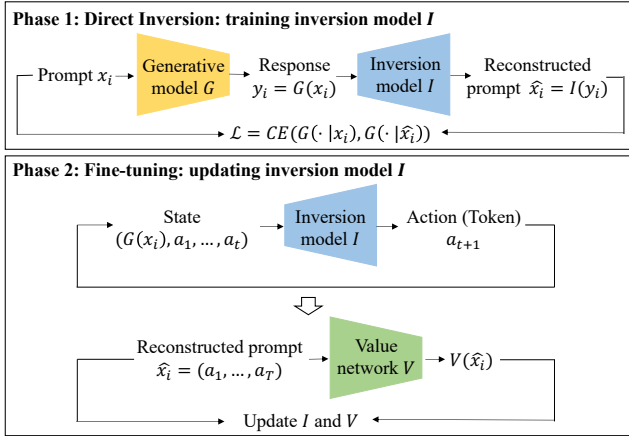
**Phase 1: Direct Inversion: training inversion model $I$**

Prompt $x_i$

Generative model $G$

Response $y_i = G(x_i)$

Inversion model $I$

Reconstructed prompt $\hat{x}_i = I(y_i)$

$\mathcal{L} = CE(G(\cdot|x_i), G(\cdot|\hat{x}_i))$

**Phase 2: Fine-tuning: updating inversion model $I$**

State $(G(x_i), a_1, \ldots, a_t)$

Inversion model $I$

Action (Token) $a_{t+1}$

Reconstructed prompt $\hat{x}_i = (a_1, \ldots, a_T)$

Value network $V$

$V(\hat{x}_i)$

Update $I$ and $V$